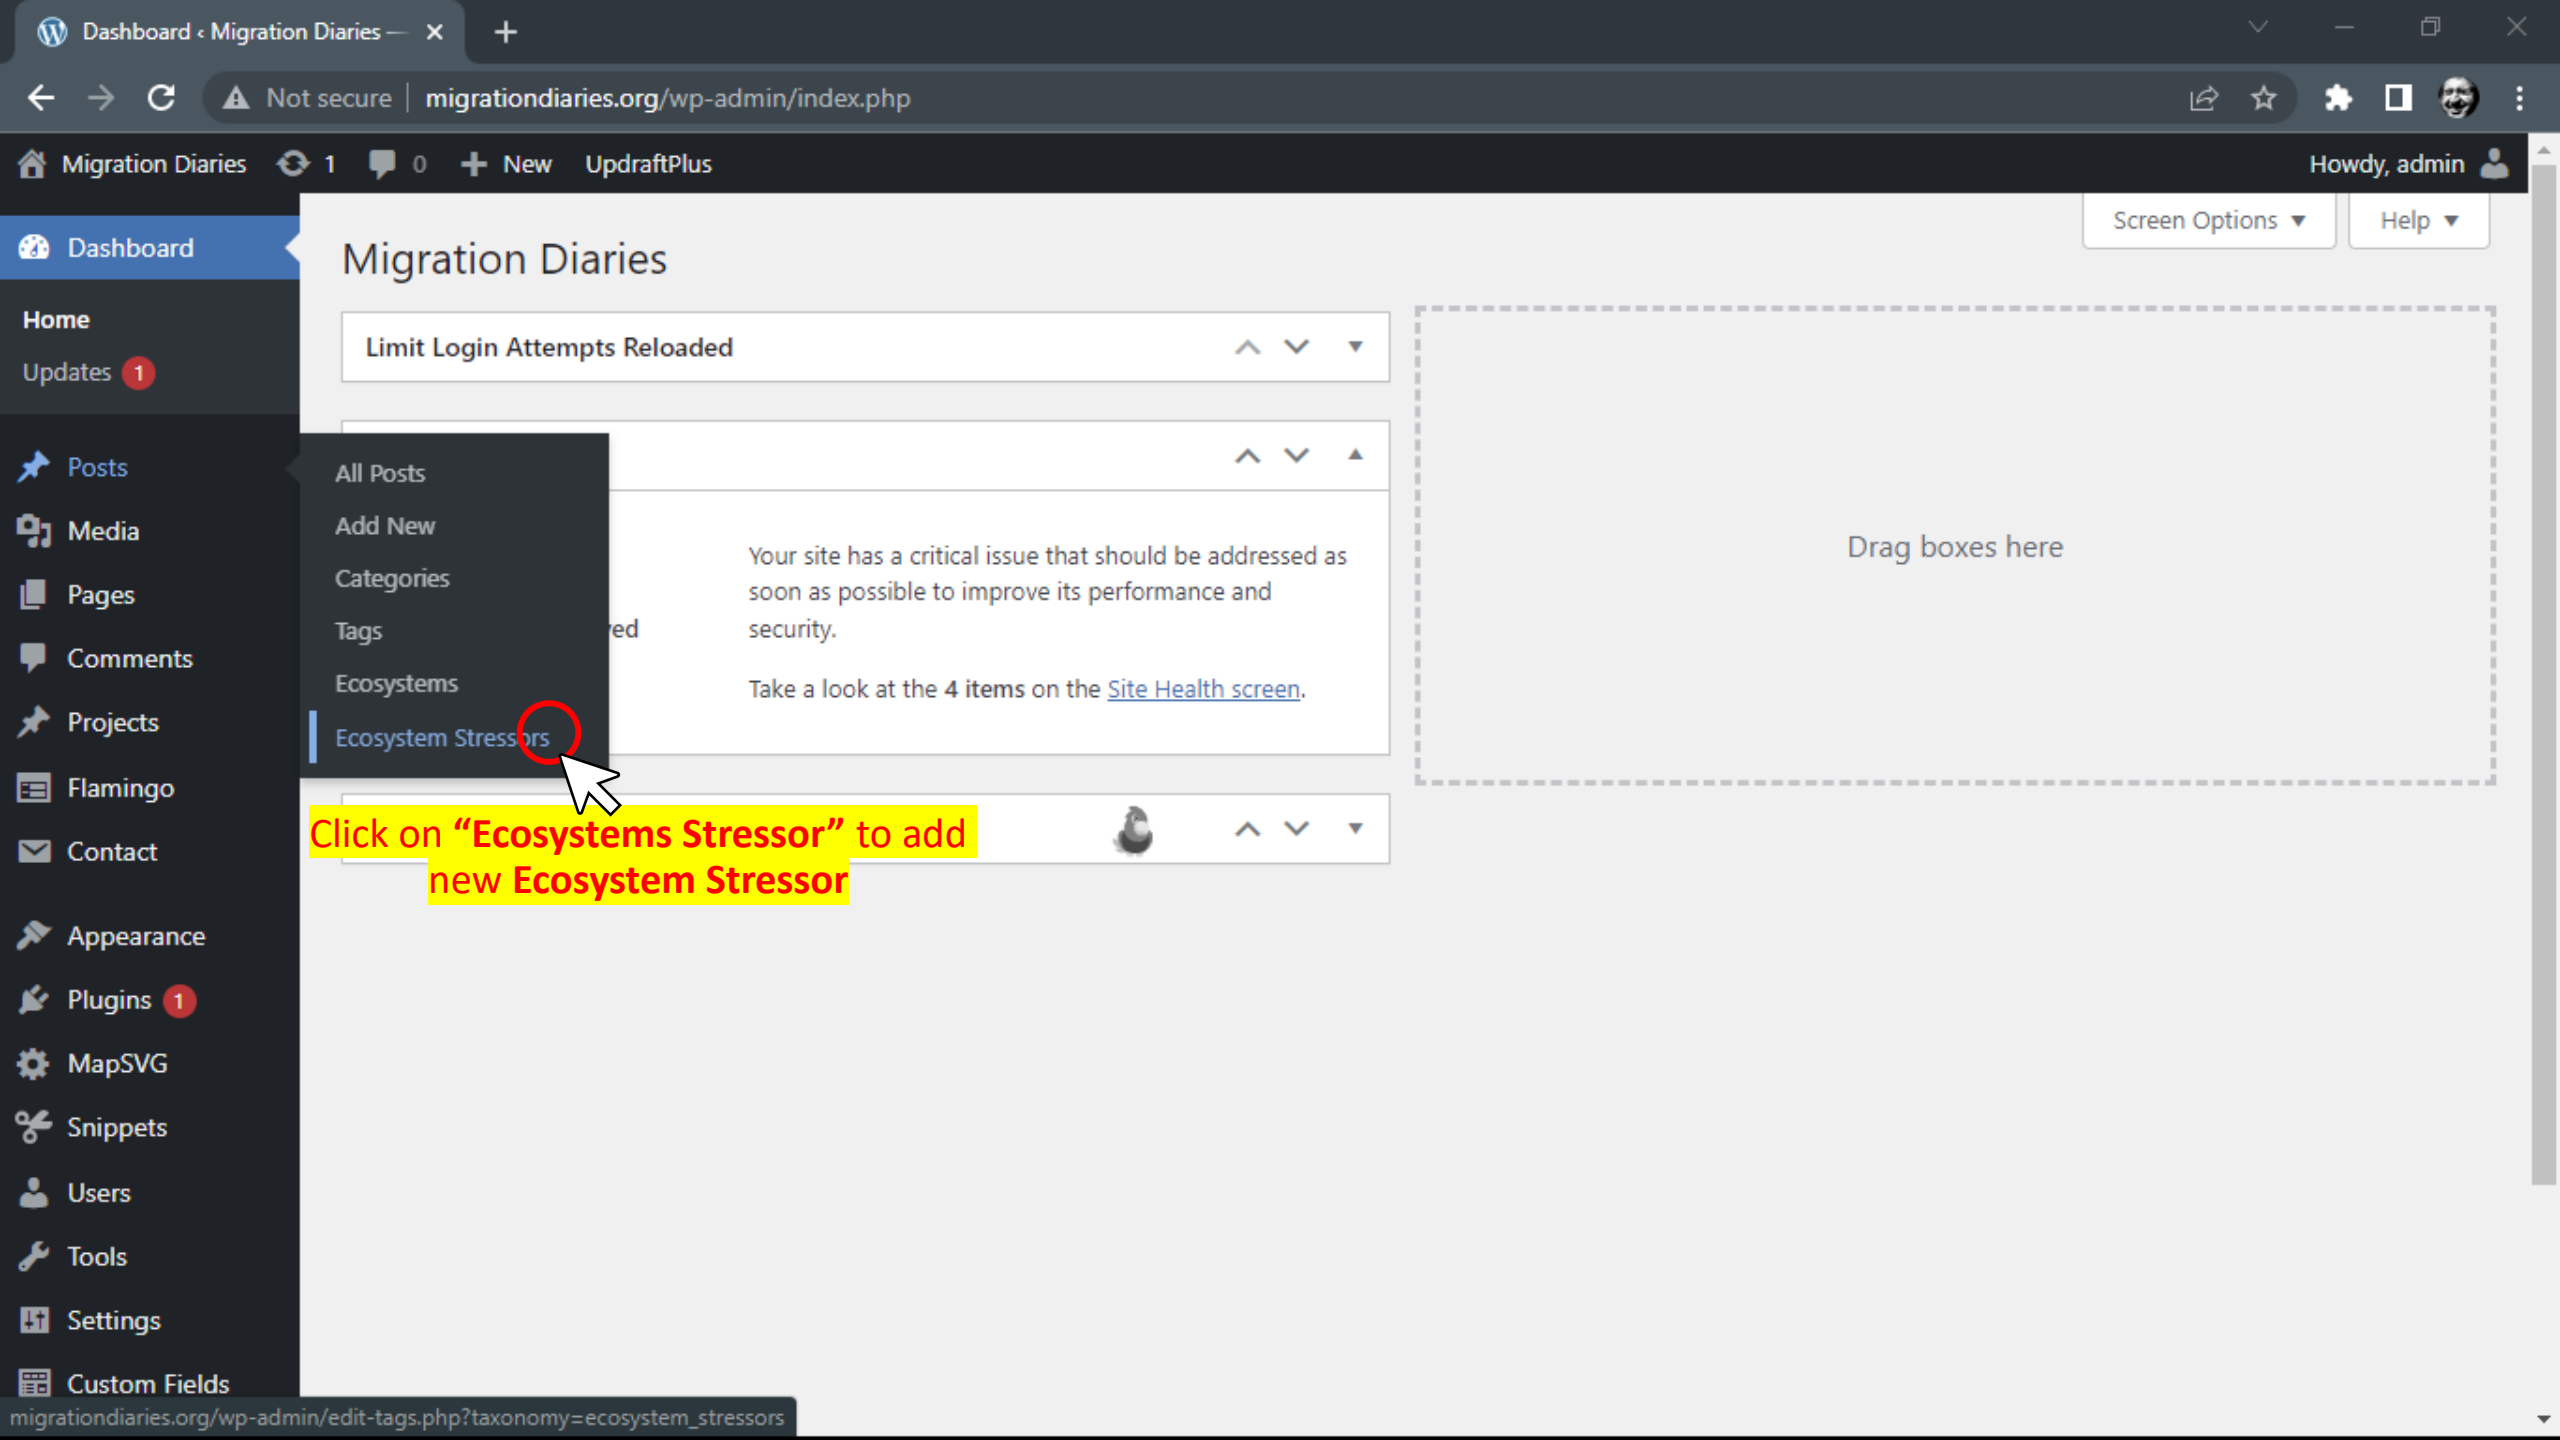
Dashboard ‹ Migration Diaries — ×

Not secure | migrationdiaries.org/wp-admin/index.php

Migration Diaries 1 0 New UpdraftPlus Howdy, admin

Dashboard

Home

Updates 1

Posts

Media

Pages

Comments

Projects

Flamingo

Contact

Appearance

Plugins 1

MapSVG

Snippets

Users

Tools

Settings

Custom Fields

Screen Options ▼ Help ▼

Migration Diaries

Limit Login Attempts Reloaded

All Posts

Add New

Categories

Tags

Ecosystems

Ecosystem Stressors

ed

Your site has a critical issue that should be addressed as soon as possible to improve its performance and security.

Take a look at the 4 items on the Site Health screen.

Drag boxes here

Click on “Ecosystems Stressor” to add new Ecosystem Stressor

migrationdiaries.org/wp-admin/edit-tags.php?taxonomy=ecosystem_stressors